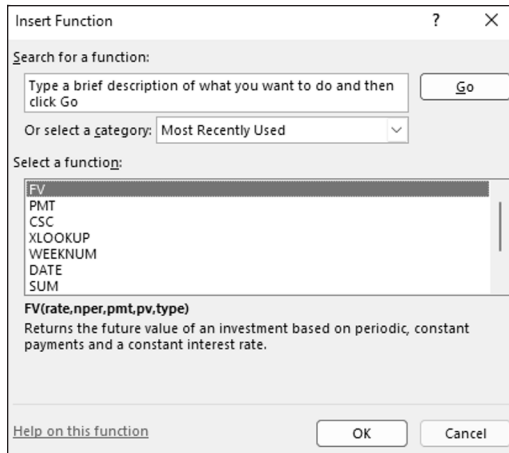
Insert Function ? ×

Search for a function:

Type a brief description of what you want to do and then click Go

Go

Or select a category: Most Recently Used

Select a function:

FV
PMT
CSC
XLOOKUP
WEEKNUM
DATE
SUM

FV(rate,nper,pmt,pv,type)

Returns the future value of an investment based on periodic, constant payments and a constant interest rate.

Help on this function

OK

Cancel